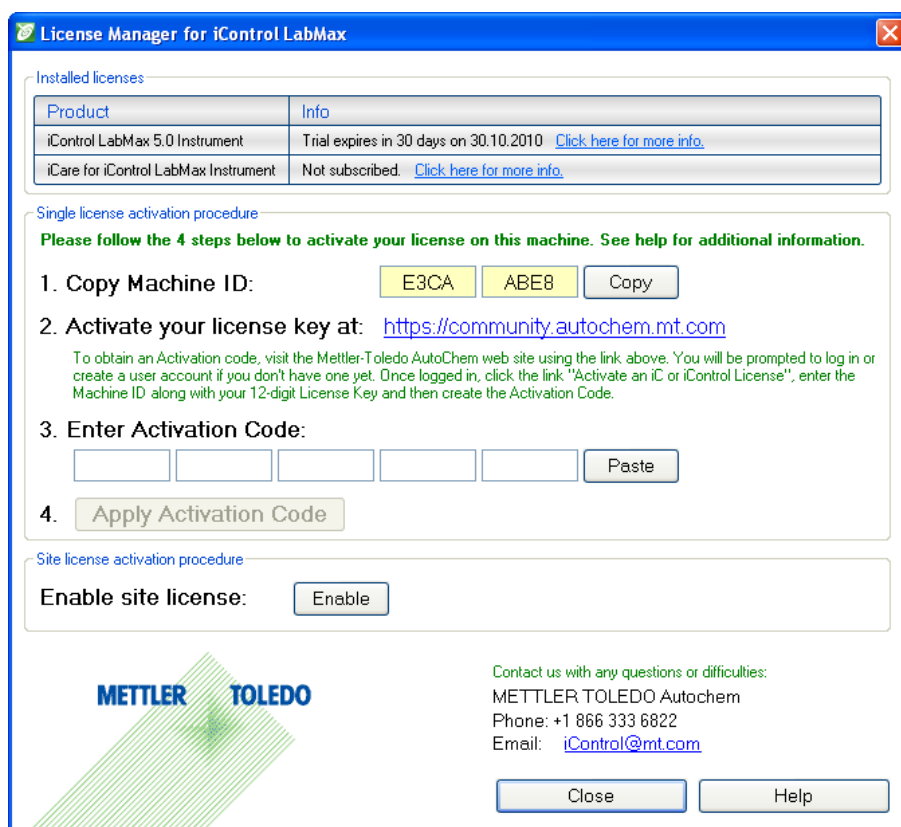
License Manager for iControl LabMax

Installed licenses

| Product | Info |
|---|---|
| iControl LabMax 5.0 Instrument | Trial expires in 30 days on 30.10.2010 Click here for more info. |
| iCare for iControl LabMax Instrument | Not subscribed. Click here for more info. |

Single license activation procedure

Please follow the 4 steps below to activate your license on this machine. See help for additional information.

1. Copy Machine ID: E3CA ABE8 Copy

2. Activate your license key at: https://community.autochem.mt.com

To obtain an Activation code, visit the Mettler-Toledo AutoChem web site using the link above. You will be prompted to log in or create a user account if you don't have one yet. Once logged in, click the link "Activate an iC or iControl License", enter the Machine ID along with your 12-digit License Key and then create the Activation Code.

3. Enter Activation Code:

Paste

4. Apply Activation Code

Site license activation procedure

Enable site license: Enable

METTLER TOLEDO

Contact us with any questions or difficulties:
METTLER TOLEDO Autochem
Phone: +1 866 333 6822
Email: iControl@mt.com

Close Help